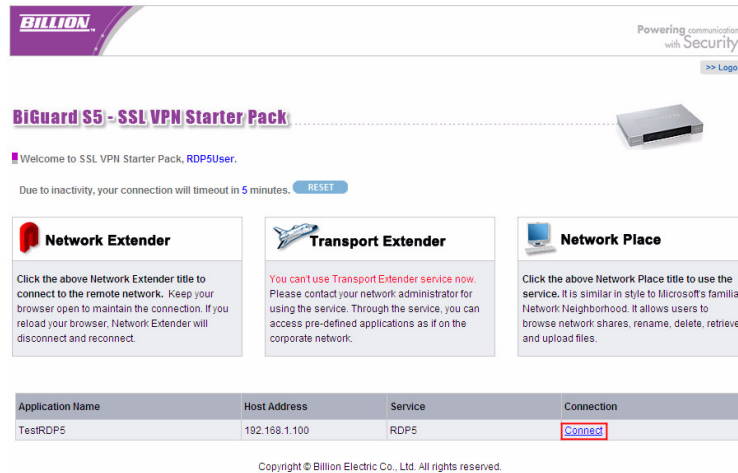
BILLION

Powering communication with Security

>> Logo

BiGuard S5 - SSL VPN Starter Pack

Welcome to SSL VPN Starter Pack, RDP5User.

Due to inactivity, your connection will timeout in 5 minutes. RESET

Network Extender

Click the above Network Extender title to connect to the remote network. Keep your browser open to maintain the connection. If you reload your browser, Network Extender will disconnect and reconnect.

Transport Extender

You can't use Transport Extender service now. Please contact your network administrator for using the service. Through the service, you can access pre-defined applications as if on the corporate network.

Network Place

Click the above Network Place title to use the service. It is similar in style to Microsoft's familia Network Neighborhood. It allows users to browse network shares, rename, delete, retrieve and upload files.

| Application Name | Host Address | Service | Connection |
|---|---|---|---|
| TestRDP5 | 192.168.1.100 | RDP5 | Connect |

Copyright © Billion Electric Co., Ltd. All rights reserved.